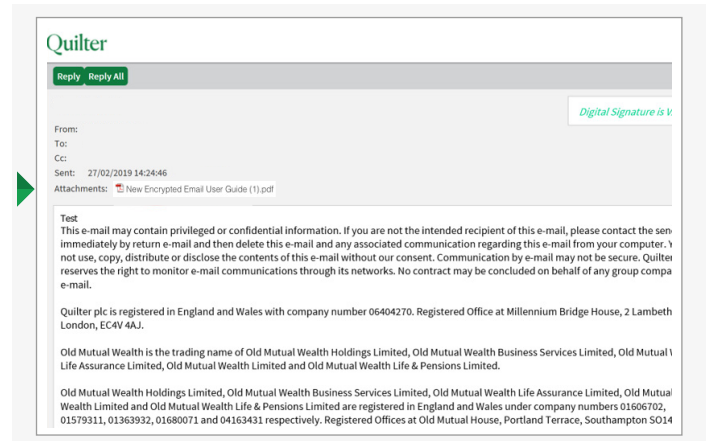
Quilter

Reply Reply All

Digital Signature is V

From:
To:
Cc:
Sent: 27/02/2019 14:24:46
Attachments: New Encrypted Email User Guide (1).pdf

Test
This e-mail may contain privileged or confidential information. If you are not the intended recipient of this e-mail, please contact the sen immediately by return e-mail and then delete this e-mail and any associated communication regarding this e-mail from your computer. Y not use, copy, distribute or disclose the contents of this e-mail without our consent. Communication by e-mail may not be secure. Quilter reserves the right to monitor e-mail communications through its networks. No contract may be concluded on behalf of any group compa e-mail.

Quilter plc is registered in England and Wales with company number 06404270. Registered Office at Millennium Bridge House, 2 Lambeth London, EC4V 4AJ.

Old Mutual Wealth is the trading name of Old Mutual Wealth Holdings Limited, Old Mutual Wealth Business Services Limited, Old Mutual Life Assurance Limited, Old Mutual Wealth Limited and Old Mutual Wealth Life & Pensions Limited.

Old Mutual Wealth Holdings Limited, Old Mutual Wealth Business Services Limited, Old Mutual Wealth Life Assurance Limited, Old Mutual Wealth Limited and Old Mutual Wealth Life & Pensions Limited are registered in England and Wales under company numbers 01606702, 01579311, 01363932, 01680071 and 04163431 respectively. Registered Offices at Old Mutual House, Portland Terrace, Southampton SO14